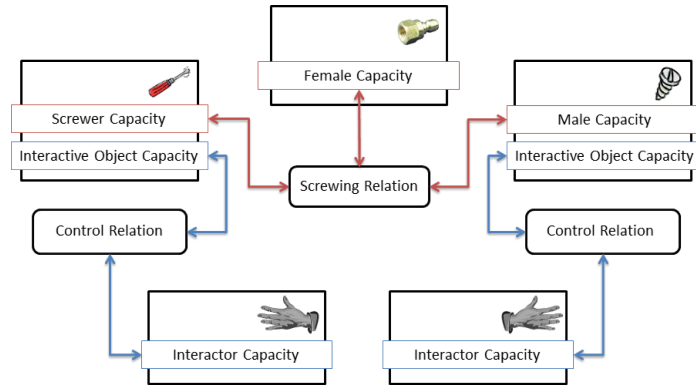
Female Capacity

Screwer Capacity
Interactive Object Capacity

Male Capacity
Interactive Object Capacity

Screwing Relation

Control Relation

Control Relation

Interactor Capacity

Interactor Capacity